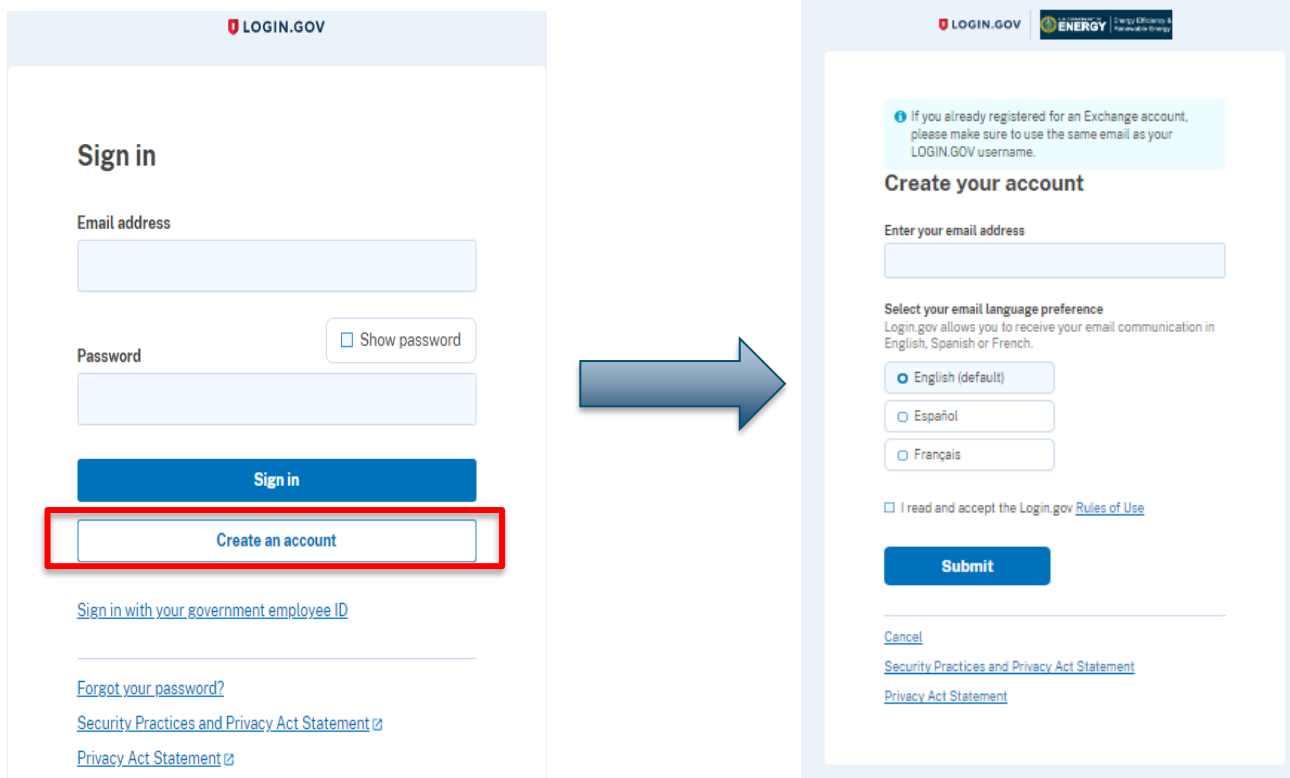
LOGIN.GOV

Sign in

Email address

Show password

Password

Sign in

Create an account

Sign in with your government employee ID

Forgot your password?

Security Practices and Privacy Act Statement

Privacy Act Statement

LOGIN.GOV U.S. DEPARTMENT OF ENERGY Energy Efficiency & Renewable Energy

If you already registered for an Exchange account, please make sure to use the same email as your LOGIN.GOV username.

Create your account

Enter your email address

Select your email language preference
Login.gov allows you to receive your email communication in English, Spanish or French.

English (default)

Español

Français

I read and accept the Login.gov Rules of Use

Submit

Cancel

Security Practices and Privacy Act Statement

Privacy Act Statement